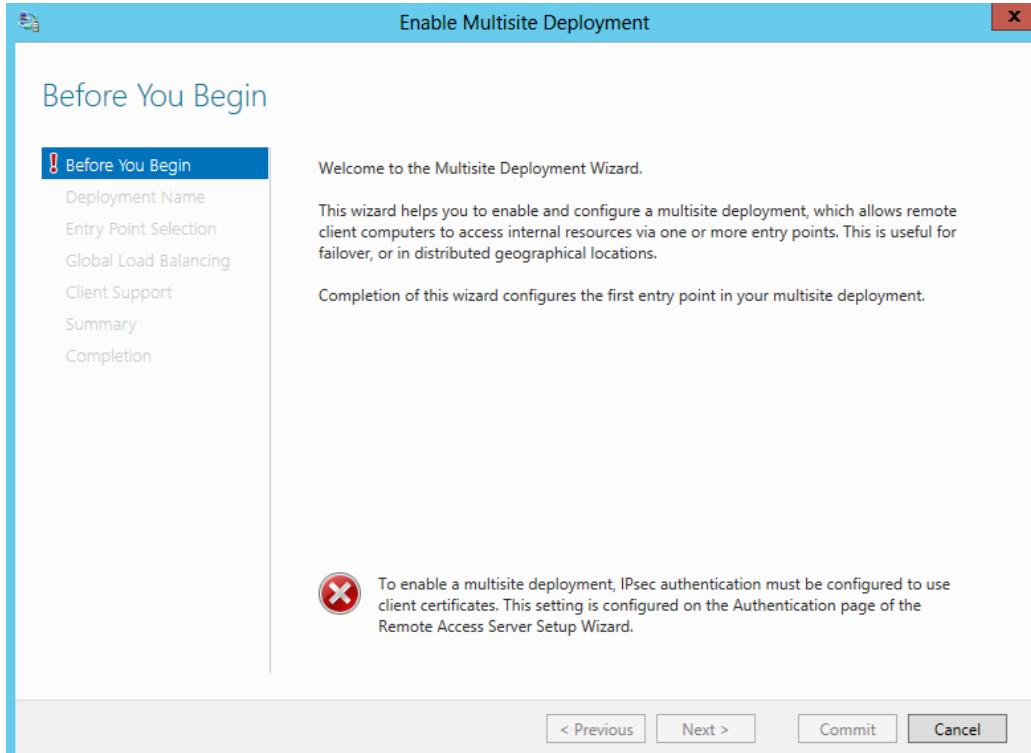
Enable Multisite Deployment

x

Before You Begin

Before You Begin
Deployment Name
Entry Point Selection
Global Load Balancing
Client Support
Summary
Completion

Welcome to the Multisite Deployment Wizard.

This wizard helps you to enable and configure a multisite deployment, which allows remote client computers to access internal resources via one or more entry points. This is useful for failover, or in distributed geographical locations.

Completion of this wizard configures the first entry point in your multisite deployment.

To enable a multisite deployment, IPsec authentication must be configured to use client certificates. This setting is configured on the Authentication page of the Remote Access Server Setup Wizard.

< Previous
Next >
Commit
Cancel